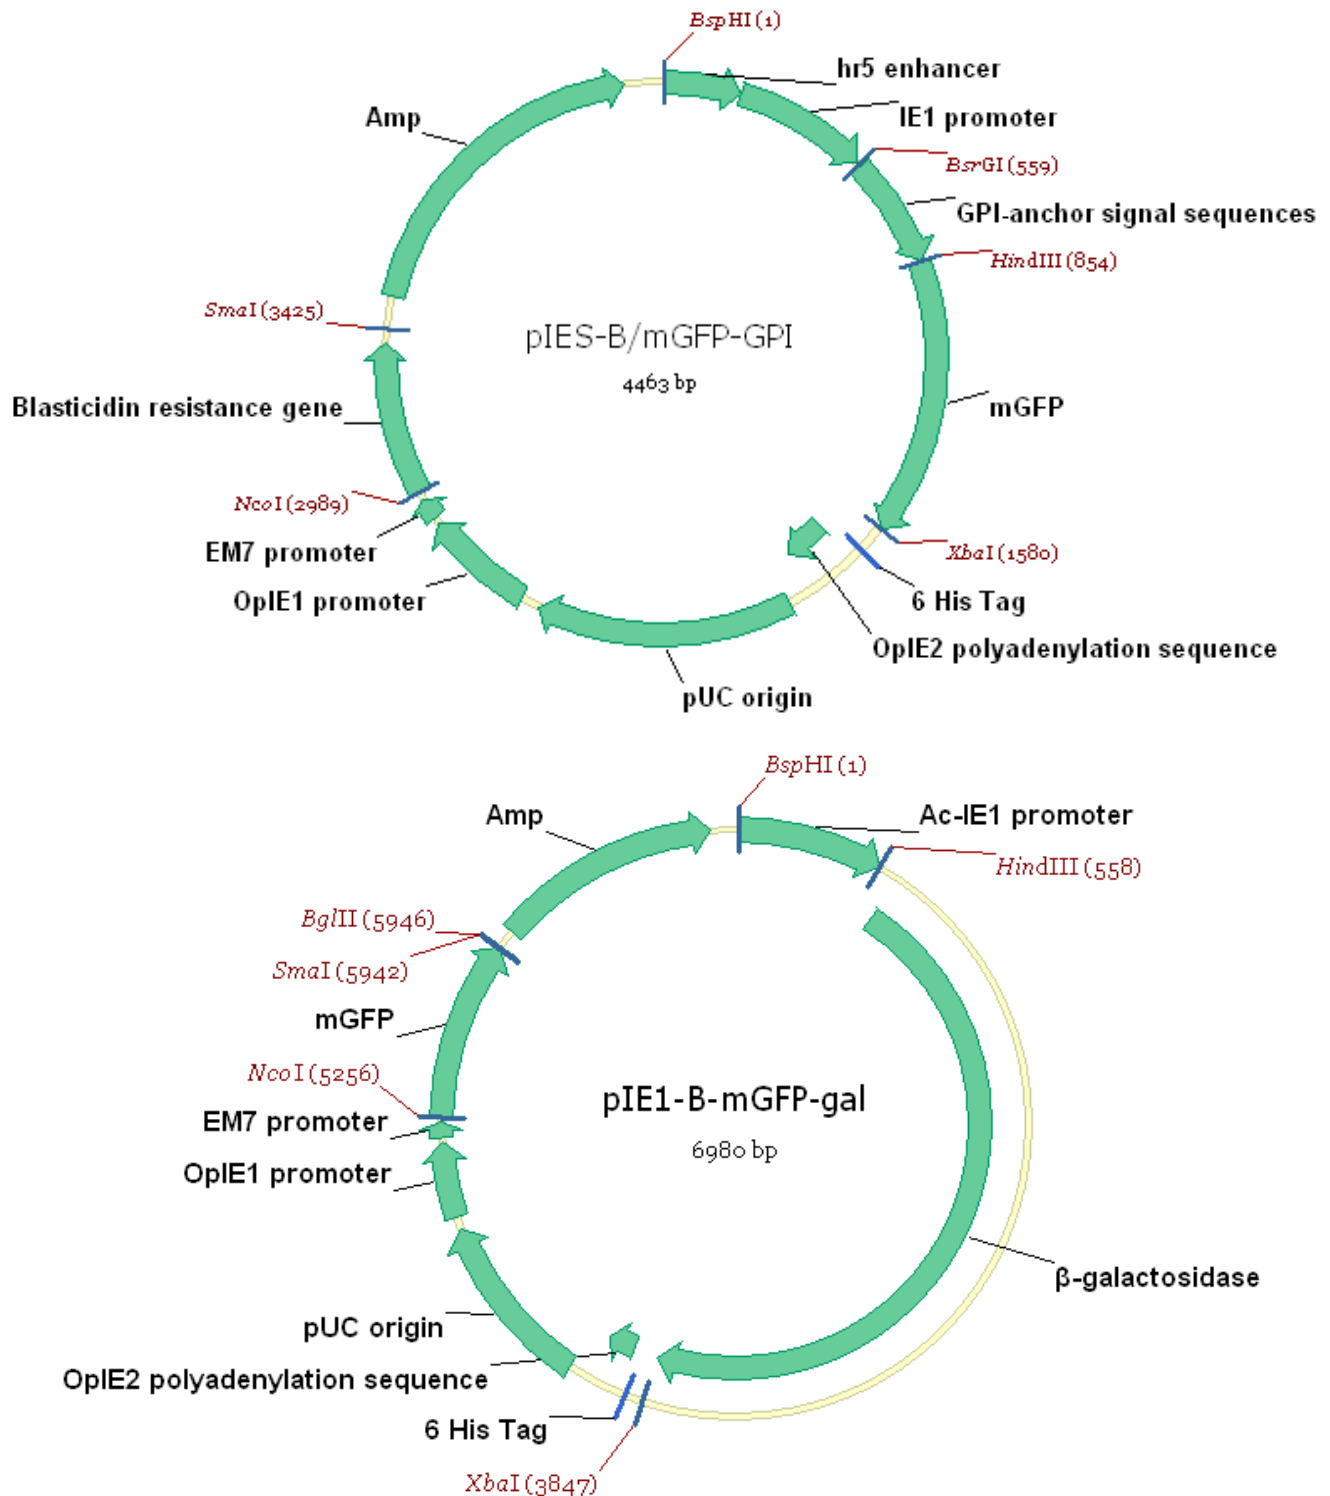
BspHI (1)
hr5 enhancer
Amp
IE1 promoter
BsrGI (559)
GPI-anchor signal sequences
HindIII (854)
SmaI (3425)
pIES-B/mGFP-GPI
4463 bp
Blasticidin resistance gene
mGFP
NcoI (2989)
EM7 promoter
XbaI (1580)
6 His Tag
OpIE1 promoter
OpIE2 polyadenylation sequence
pUC origin

BspHI (1)
Amp
Ac-IE1 promoter
HindIII (558)
BglII (5946)
SmaI (5942)
mGFP
NcoI (5256)
pIE1-B-mGFP-gal
6980 bp
EM7 promoter
OpIE1 promoter
β-galactosidase
pUC origin
OpIE2 polyadenylation sequence
6 His Tag
XbaI (3847)